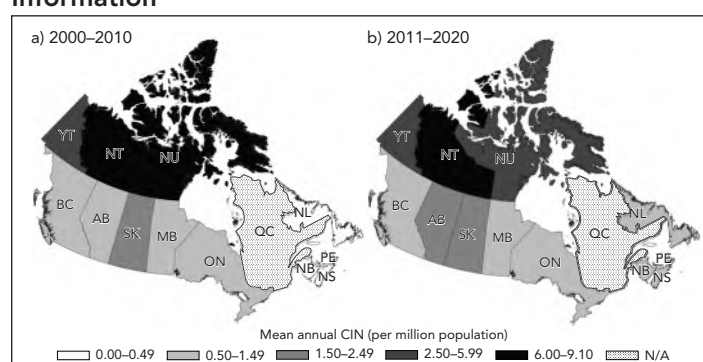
Information

a) 2000–2010

YT NT NU BC AB SK MB ON QC NL NB PE NS

b) 2011–2020

YT NT NU BC AB SK MB ON QC NL NB PE NS

Mean annual CIN (per million population)

0.00–0.49 0.50–1.49 1.50–2.49 2.50–5.99 6.00–9.10 N/A